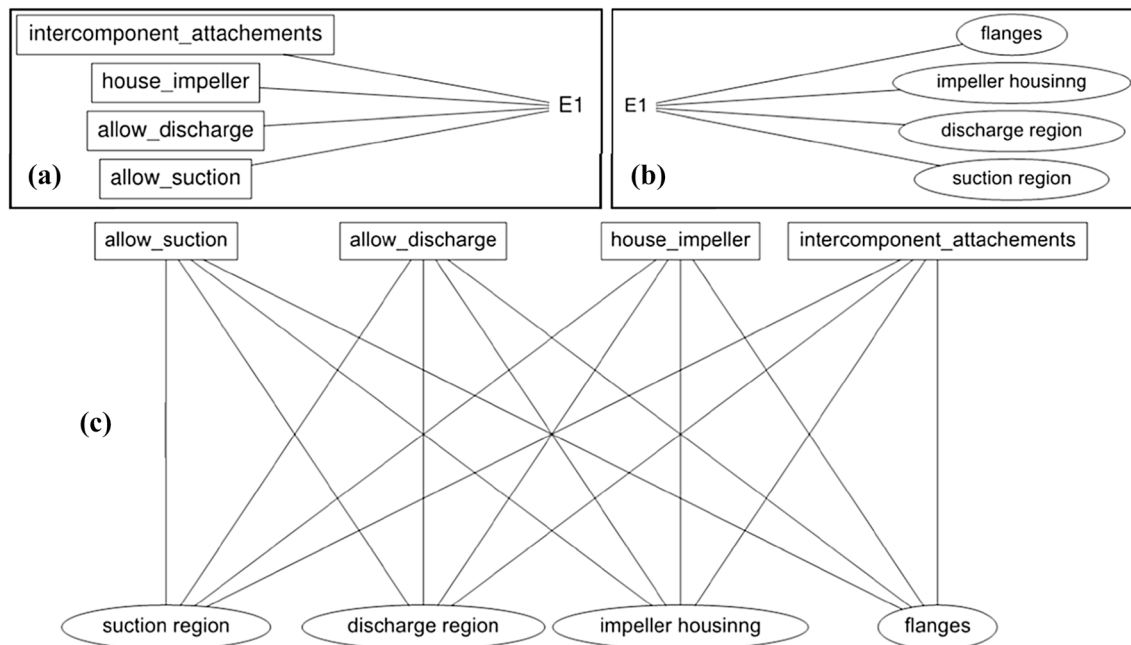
intercomponent_attachements
house_impeller
allow_discharge
allow_suction
E1
(a)

E1
flanges
impeller housinng
discharge region
suction region
(b)

allow_suction
allow_discharge
house_impeller
intercomponent_attachements
(c)
suction region
discharge region
impeller housinng
flanges